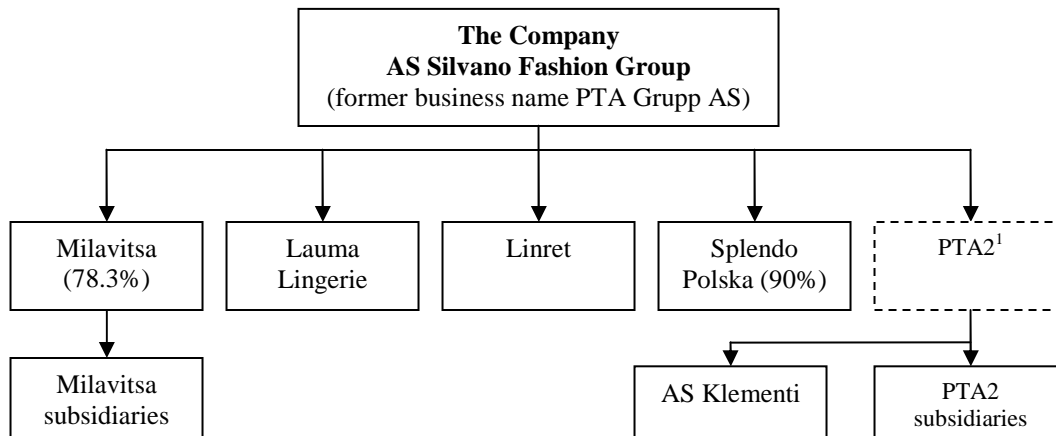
**The Company**
**AS Silvano Fashion Group**
(former business name PTA Grupp AS)

Milavitsa (78.3%)

Lauma Lingerie

Linret

Splendo Polska (90%)

PTA2$^1$

Milavitsa subsidiaries

AS Klementi

PTA2 subsidiaries